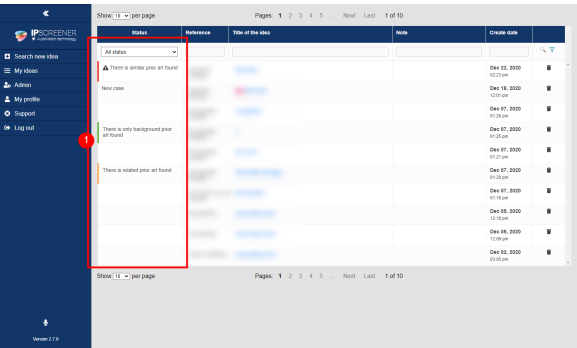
«

IPSCREENER
Australian technology

Search new idea
My ideas
Admin
My profile
Support
Log out

Version 2.7.0

Show 10 per page

Pages: 1 2 3 4 5 ... Next Last 1 of 10

| Status | Reference | Title of the idea | Note | Create date | |
|---|---|---|---|---|---|
| All status | | | | | |
| There is similar prior art found | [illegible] | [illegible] | | Dec 22, 2020 02:23 pm | |
| New case | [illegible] | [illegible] | | Dec 18, 2020 12:01 pm | |
| | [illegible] | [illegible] | | Dec 07, 2020 01:29 pm | |
| There is only background prior art found | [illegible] | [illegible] | | Dec 07, 2020 01:25 pm | |
| | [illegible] | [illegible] | | Dec 07, 2020 01:21 pm | |
| There is related prior art found | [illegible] | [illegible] | | Dec 07, 2020 01:20 pm | |
| | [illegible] | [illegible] | | Dec 07, 2020 01:19 pm | |
| | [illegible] | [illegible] | | Dec 06, 2020 12:10 pm | |
| | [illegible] | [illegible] | | Dec 06, 2020 12:09 pm | |
| | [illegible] | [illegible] | | Dec 02, 2020 03:05 pm | |

1

Show 10 per page

Pages: 1 2 3 4 5 ... Next Last 1 of 10